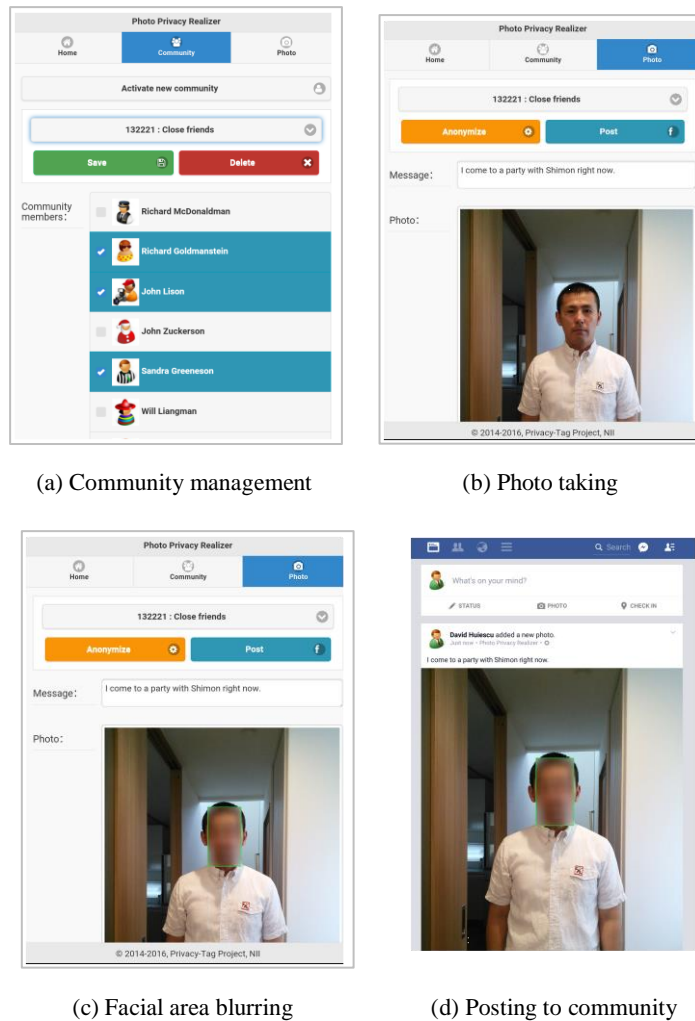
Photo Privacy Realizer

Home Community Photo

Activate new community

132221 : Close friends

Save Delete

Community members:

Richard McDonaldman

Richard Goldmanstein

John Lison

John Zuckerson

Sandra Greeneson

Will Liangman

(a) Community management

Photo Privacy Realizer

Home Community Photo

132221 : Close friends

Anonymize Post

Message: I come to a party with Shimon right now.

Photo:

© 2014-2016, Privacy-Tag Project, NII

(b) Photo taking

Photo Privacy Realizer

Home Community Photo

132221 : Close friends

Anonymize Post

Message: I come to a party with Shimon right now.

Photo:

© 2014-2016, Privacy-Tag Project, NII

(c) Facial area blurring

Search

What's on your mind?

STATUS PHOTO CHECK IN

David Huiescu added a new photo.

Just now · Photo Privacy Realizer

I come to a party with Shimon right now.

(d) Posting to community